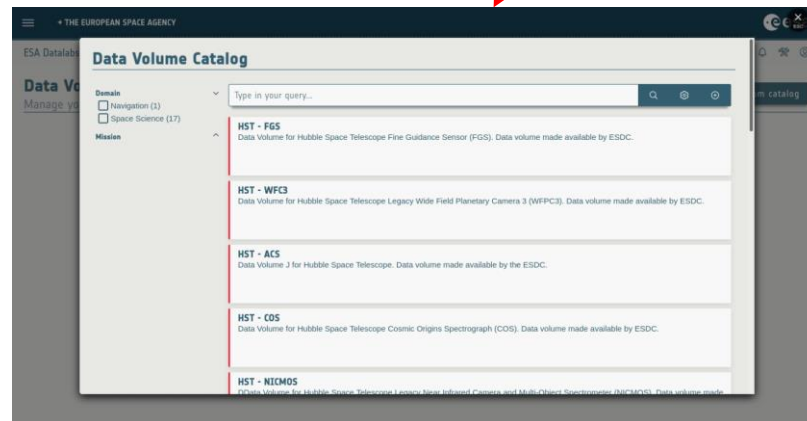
→ THE EUROPEAN SPACE AGENCY

ESA Datalabs

Data Vo
Manage yo

m catalog

Data Volume Catalog

Domain
Navigation (1)
Space Science (17)

Mission

Type in your query...

HST - FGS
Data Volume for Hubble Space Telescope Fine Guidance Sensor (FGS). Data volume made available by ESDC.

HST - WFC3
Data Volume for Hubble Space Telescope Legacy Wide Field Planetary Camera 3 (WFPC3). Data volume made available by ESDC.

HST - ACS
Data Volume J for Hubble Space Telescope. Data volume made available by the ESDC.

HST - COS
Data Volume for Hubble Space Telescope Cosmic Origins Spectrograph (COS). Data volume made available by ESDC.

HST - NICMOS
DData Volume for Hubble Space Telescope Legacy Near Infrared Camera and Multi-Object Spectrometer (NICMOS). Data volume made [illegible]